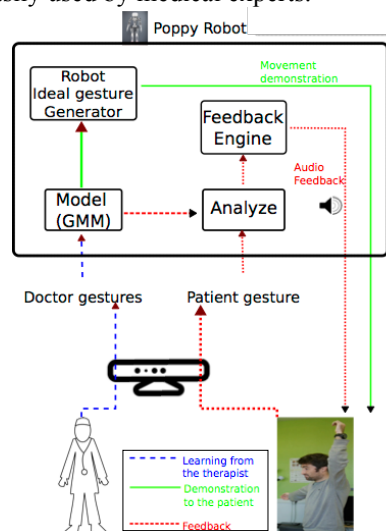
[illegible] used by medical experts.

Poppy Robot

Robot Ideal gesture Generator

Movement demonstration

Feedback Engine

Audio Feedback

Model (GMM)

Analyze

Doctor gestures

Patient gesture

Learning from the therapist

Demonstration to the patient

Feedback